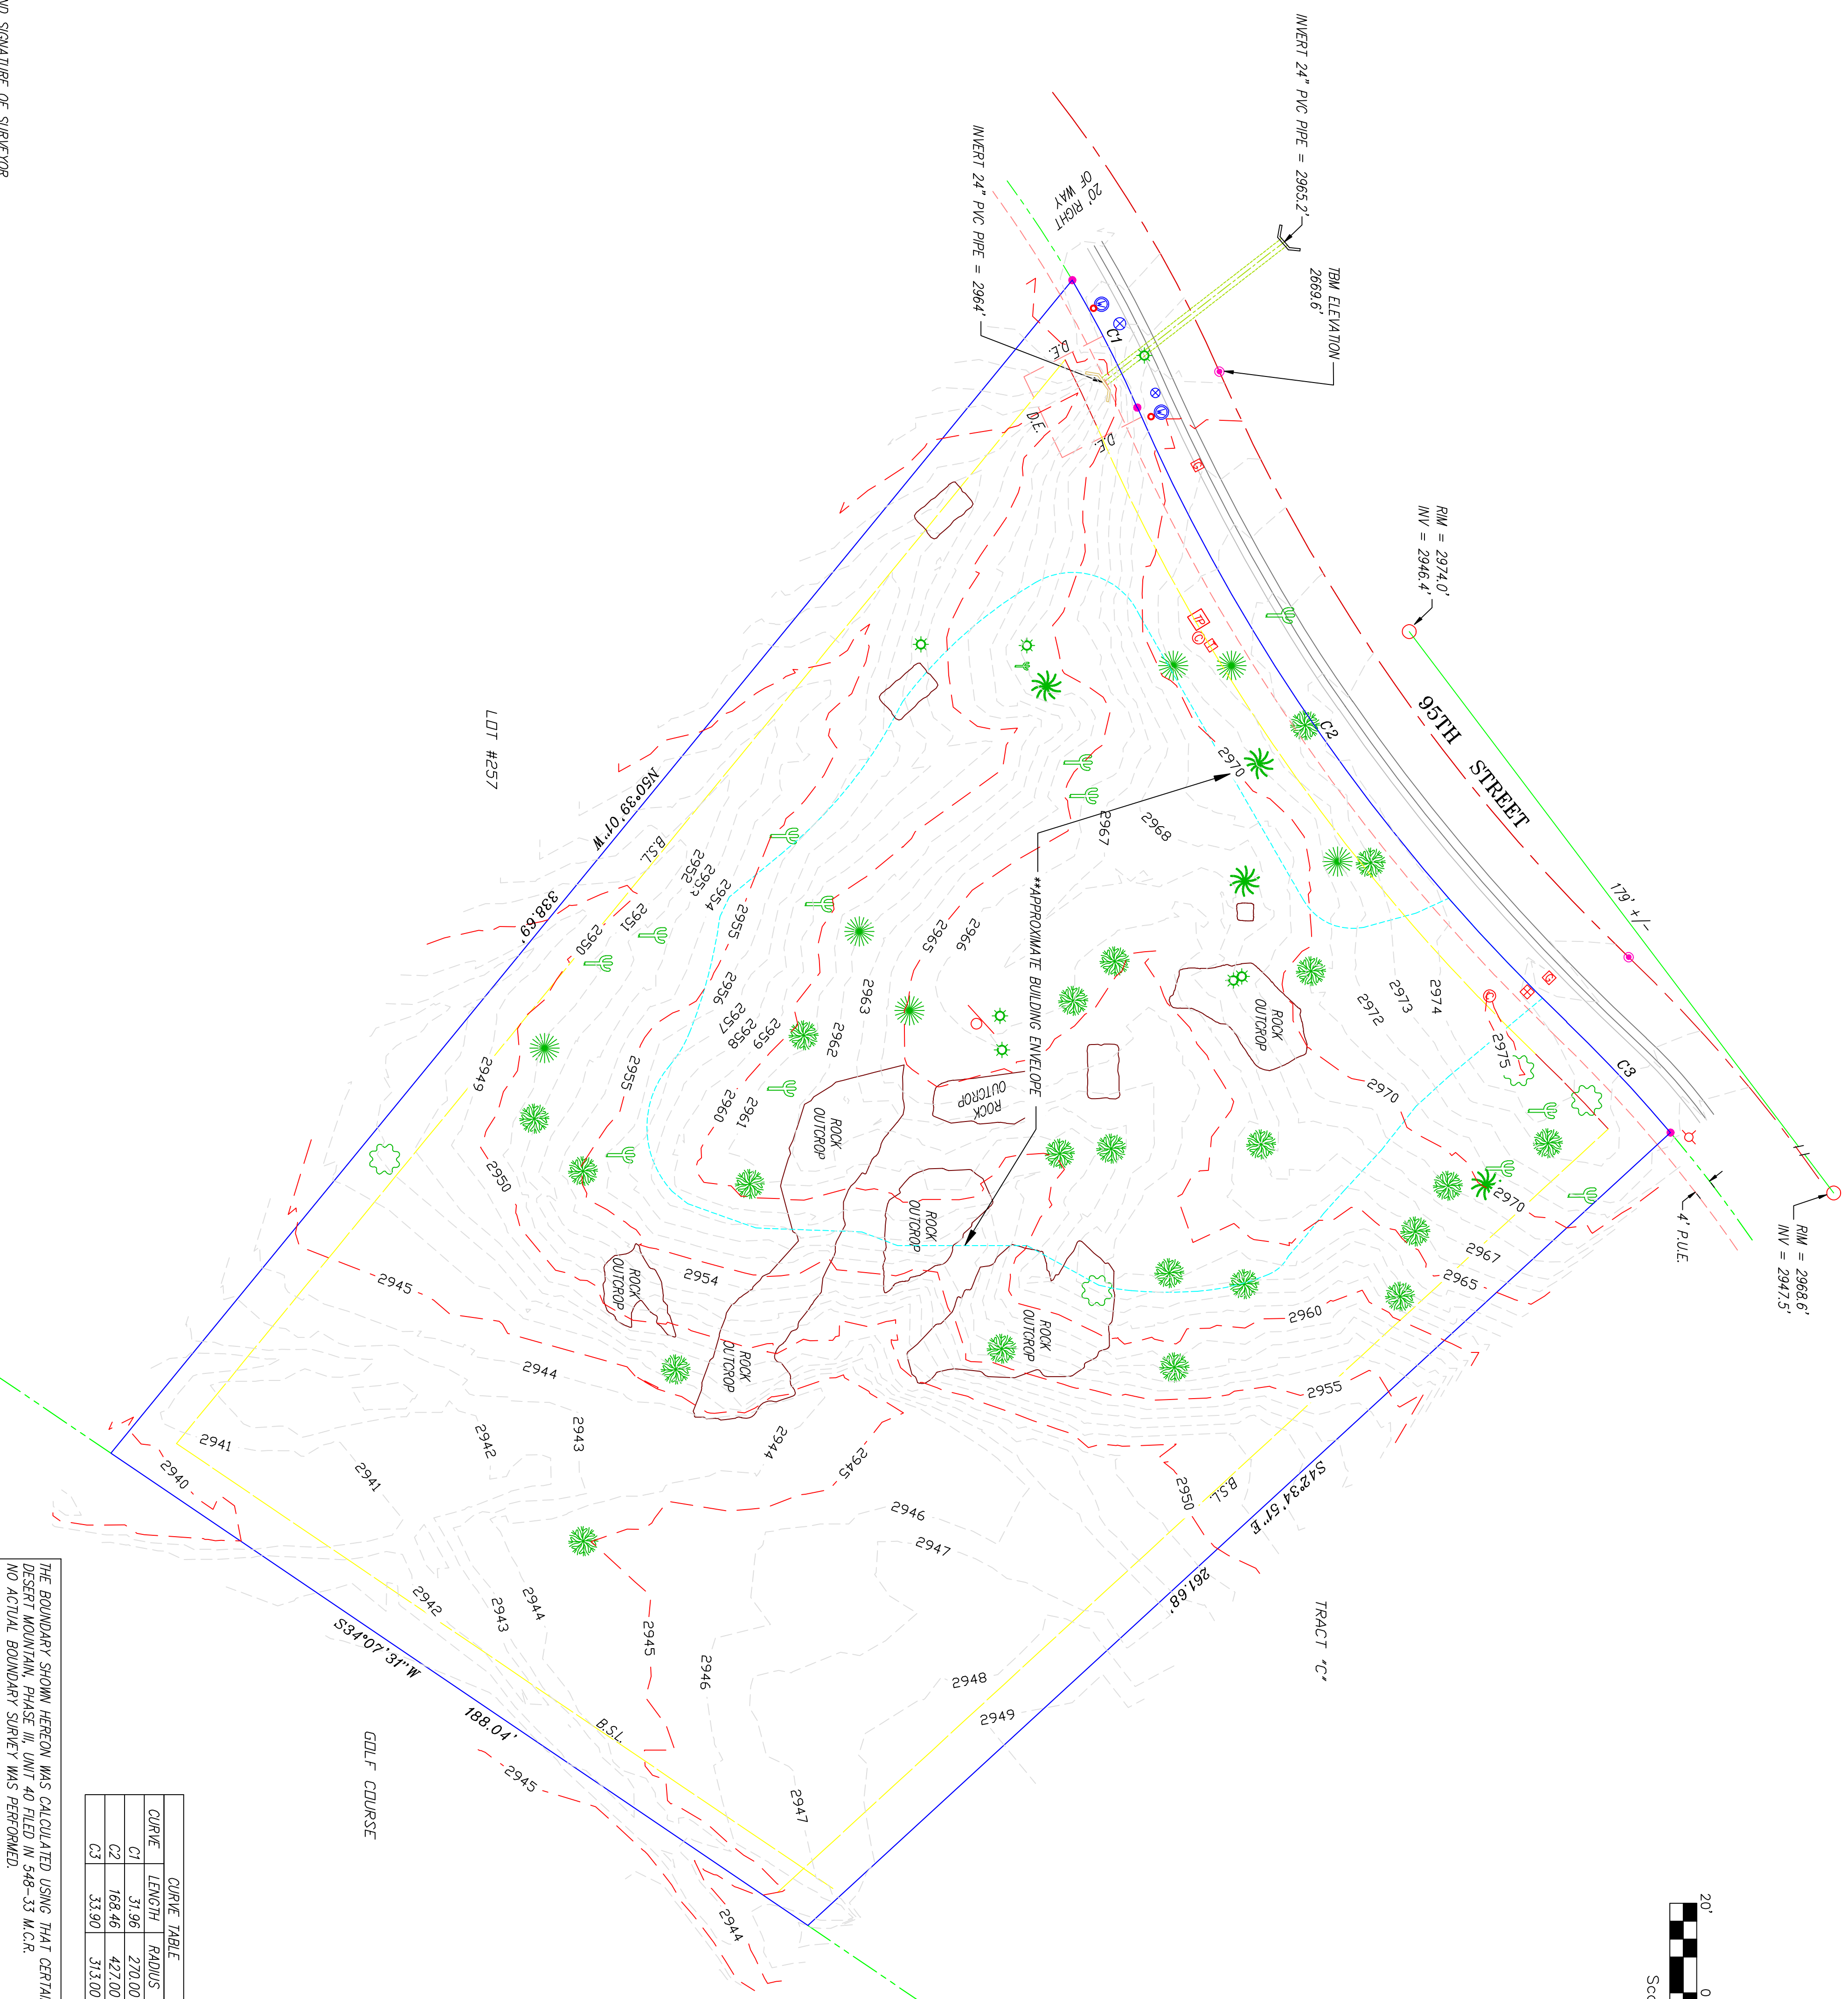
ND SIGNATURE OF SURVEYOR

INVERT 24" PVC PIPE = 2965.2'

INVERT 24" PVC PIPE = 2964'

20' RIGHT OF WAY

TBM ELEVATION 2669.6'

D.E.

D.E.

D.E.

C1

RIM = 2974.0'
INV = 2946.4'

95TH STREET

C2

179' +/-

C3

RIM = 2968.6'
INV = 2947.5'

4' P.U.E.

LOT #257

N50°39'01"W

338.69'

B.S.L.

**APPROXIMATE BUILDING ENVELOPE

ROCK OUTCROP

ROCK OUTCROP

ROCK OUTCROP

ROCK OUTCROP

ROCK OUTCROP

ROCK OUTCROP

ROCK OUTCROP

2970

2968

2967

2966

2965

2963

2962

2961

2960

2959

2958

2957

2956

2955

2955

2954

2953

2952

2951

2950

2949

2950

2945

2944

2954

2941

2940

2941

2942

2943

2944

2945

2946

2947

2948

2949

2950

B.S.L.

S42°34'51"E

261.68'

TRACT "C"

2974

2973

2972

2970

2975

2970

2967

2965

2960

2955

2942

2943

2944

2945

2946

2947

2944

2945

S34°07'31"W

188.04'

B.S.L.

GOLF COURSE

| CURVE TABLE | | |
|---|---|---|
| CURVE | LENGTH | RADIUS |
| C1 | 31.96 | 270.00 |
| C2 | 168.46 | 427.00 |
| C3 | 33.90 | 313.00 |

THE BOUNDARY SHOWN HEREON WAS CALCULATED USING THAT CERTAI DESERT MOUNTAIN, PHASE III, UNIT 40 FILED IN 548-33 M.C.R. NO ACTUAL BOUNDARY SURVEY WAS PERFORMED.

20'

0

Sc